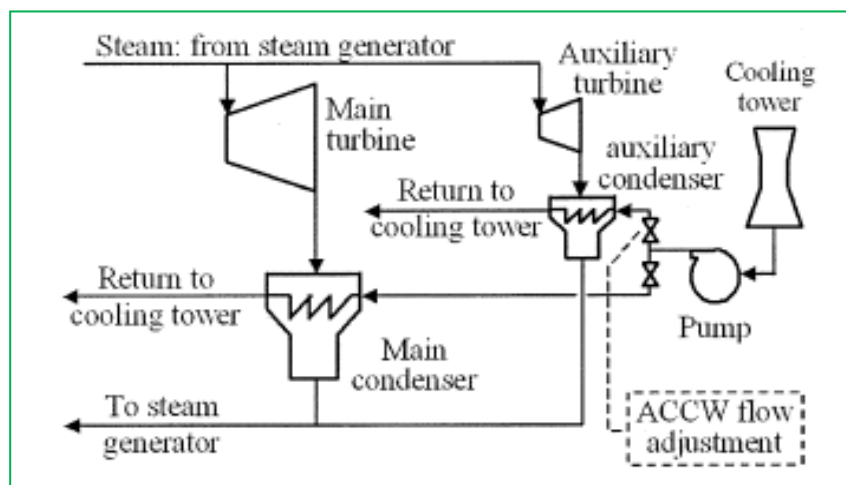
Steam: from steam generator

Main turbine

Auxiliary turbine

Cooling tower

auxiliary condenser

Return to cooling tower

Return to cooling tower

Pump

Main condenser

To steam generator

ACCW flow adjustment